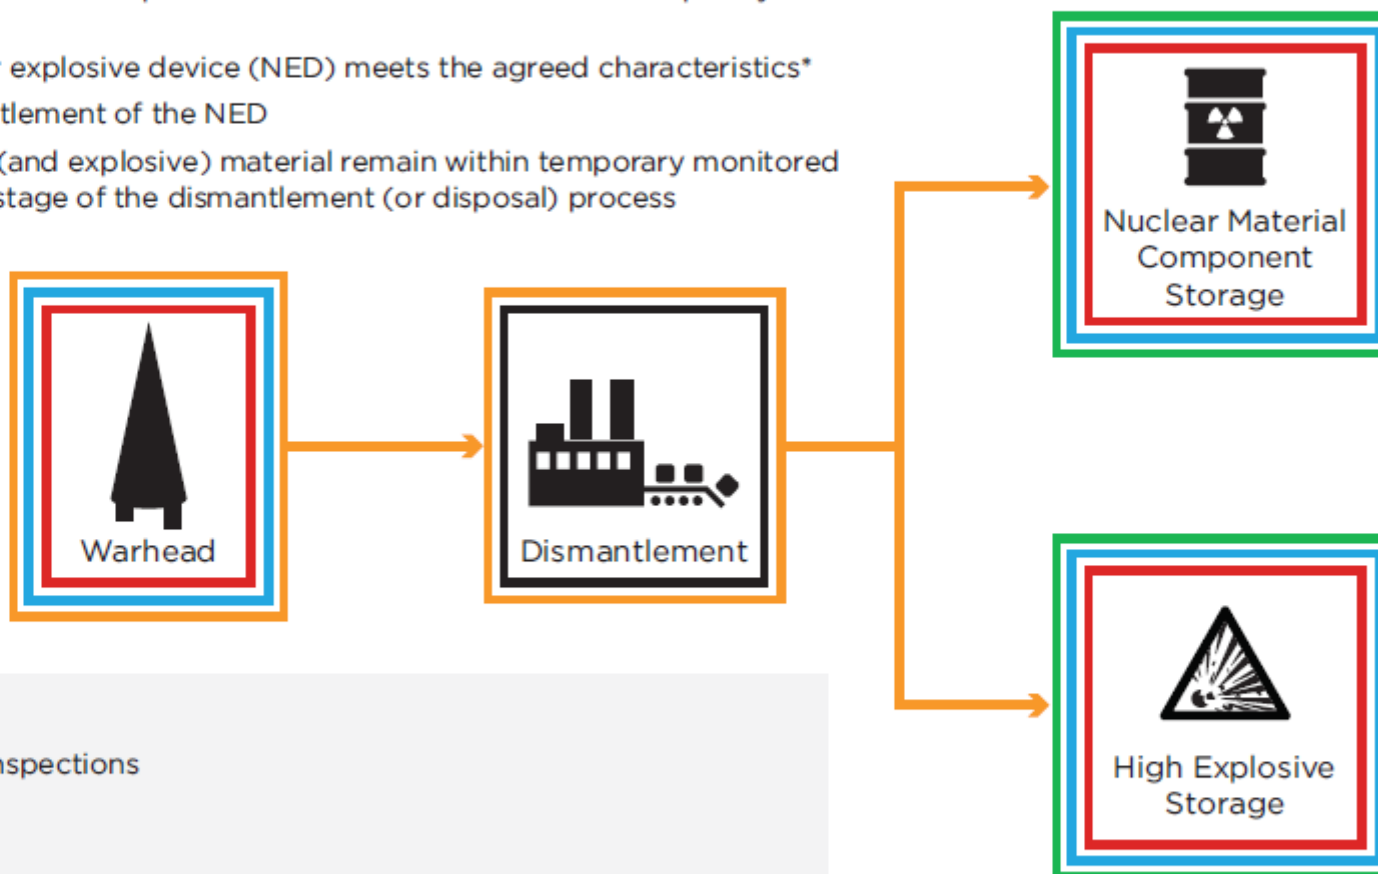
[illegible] explosive device (NED) meets the agreed characteristics*

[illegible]tlement of the NED

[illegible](and explosive) material remain within temporary monitored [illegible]stage of the dismantlement (or disposal) process

Warhead

Dismantlement

Nuclear Material Component Storage

High Explosive Storage

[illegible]nspections